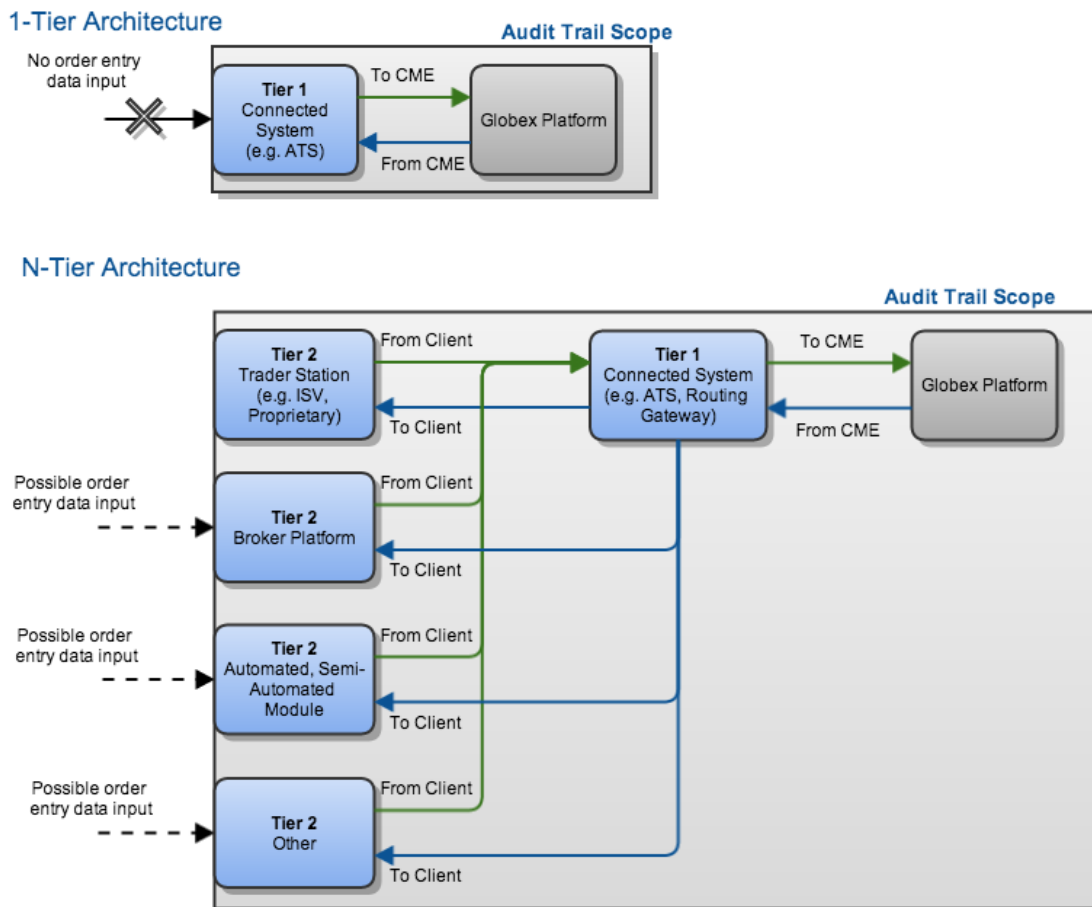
1-Tier Architecture

Audit Trail Scope

No order entry data input

Tier 1
Connected System
(e.g. ATS)

To CME

From CME

Globex Platform

N-Tier Architecture

Audit Trail Scope

Tier 2
Trader Station
(e.g. ISV, Proprietary)

From Client

To Client

Tier 1
Connected System
(e.g. ATS, Routing Gateway)

To CME

From CME

Globex Platform

Possible order entry data input

Tier 2
Broker Platform

From Client

To Client

Possible order entry data input

Tier 2
Automated, Semi-Automated Module

From Client

To Client

Possible order entry data input

Tier 2
Other

From Client

To Client